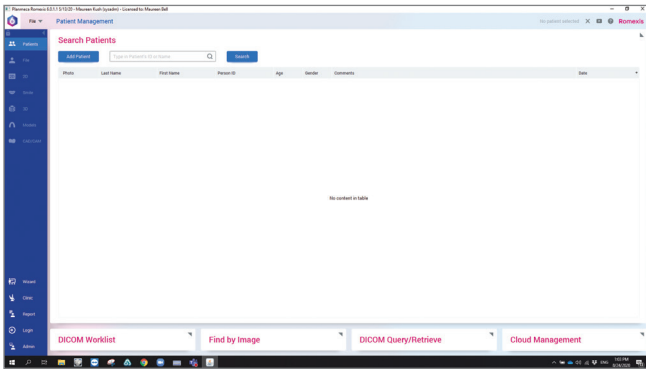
Planmeca Romexis 6.0.1.1 12.10.20 - Maureen Kush (sysadm) - Licensed to: Maureen Bell

File

Patient Management

No patient selected

Romexis

Patients

File

2D

Ortho

3D

Models

CAD/CAM

Search Patients

Add Patient

Type in Patient's ID or Name

Search

| Photo | Last Name | First Name | Person ID | Age | Gender | Comments | Date |
|---|---|---|---|---|---|---|---|

No content in table

Wizard

Clinic

Report

Login

Admin

DICOM Worklist

Find by Image

DICOM Query/Retrieve

Cloud Management

ENG

1:03 PM
8/24/2020